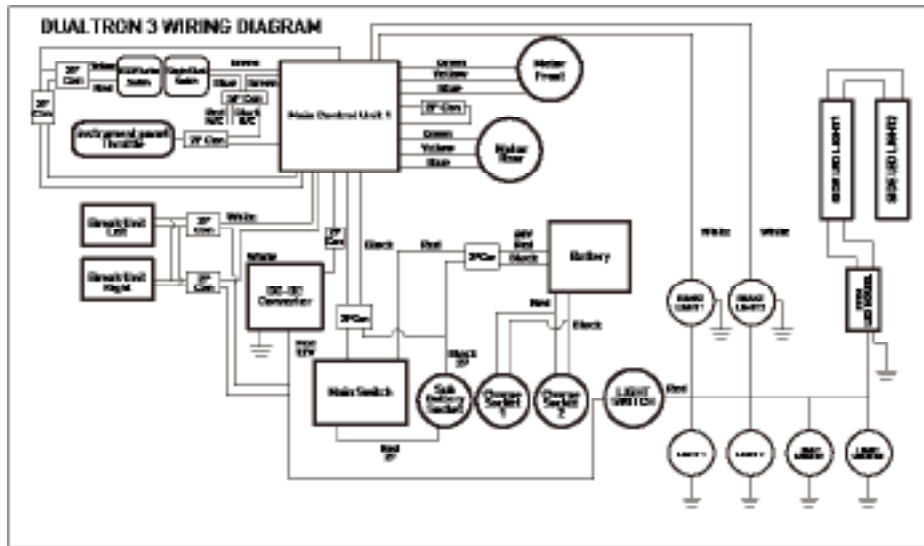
DUALTRON 3 WIRING DIAGRAM

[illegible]

Main Control Unit 1

Motor Front

Motor Rear

Green

Yellow

Blue

Green

Yellow

Blue

Break Unit Left

Break Unit Right

DC-DC Converter

Main Switch

Battery

White

Black

Red

White

White

LIGHT SWITCH

Red